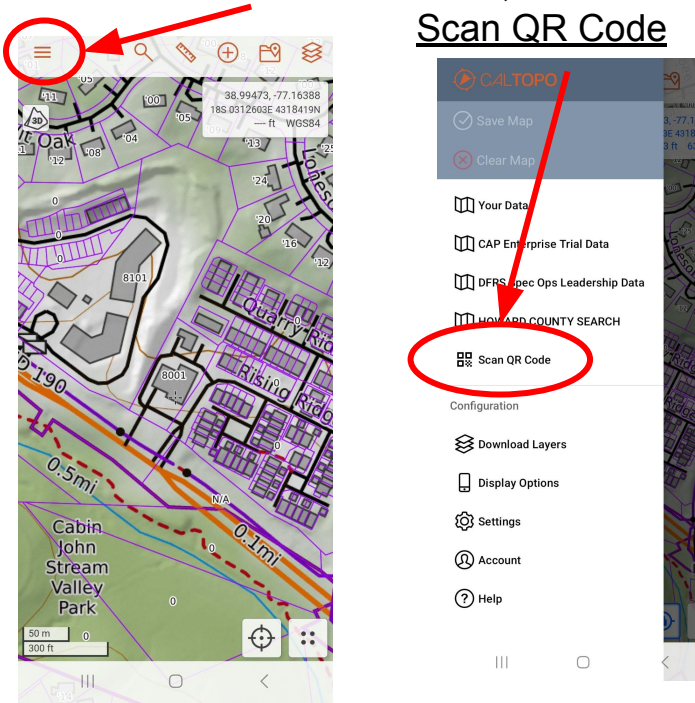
Scan QR Code

38.99473, -77.16388
18S 0312603E 4318419N
---- ft WGS84

3D

Oak

'11
'05
'00
'05
'12
'08
'04
'13
'24
'20
'16
'12
0
0
0
8101
Quarry Rid
Rising Rid
8001
190
0.5mi
N/A
0.1mi
0
Cabin John Stream Valley Park
0
0
50 m
300 ft

CALTOPO
Save Map
Clear Map
Your Data
CAP Enterprise Trial Data
DFRS Spec Ops Leadership Data
HOWARD COUNTY SEARCH
Scan QR Code
Configuration
Download Layers
Display Options
Settings
Account
Help